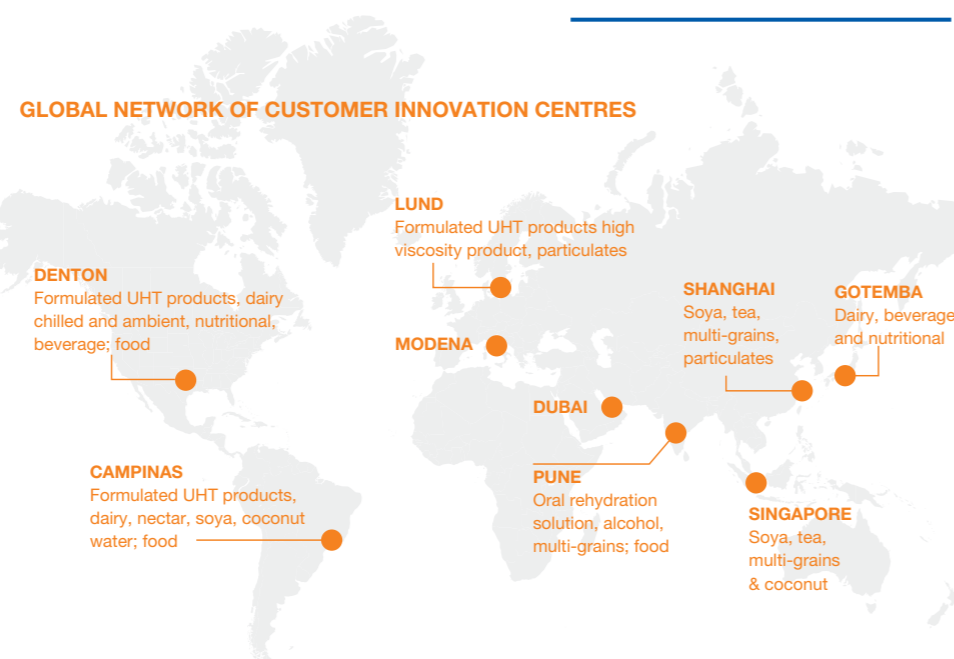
GLOBAL NETWORK OF CUSTOMER INNOVATION CENTRES

LUND
Formulated UHT products high viscosity product, particulates

DENTON
Formulated UHT products, dairy chilled and ambient, nutritional, beverage; food

MODENA

SHANGHAI
Soya, tea, multi-grains, particulates

GOTEMBA
Dairy, beverage and nutritional

DUBAI

CAMPINAS
Formulated UHT products, dairy, nectar, soya, coconut water; food

PUNE
Oral rehydration solution, alcohol, multi-grains; food

SINGAPORE
Soya, tea, multi-grains & coconut